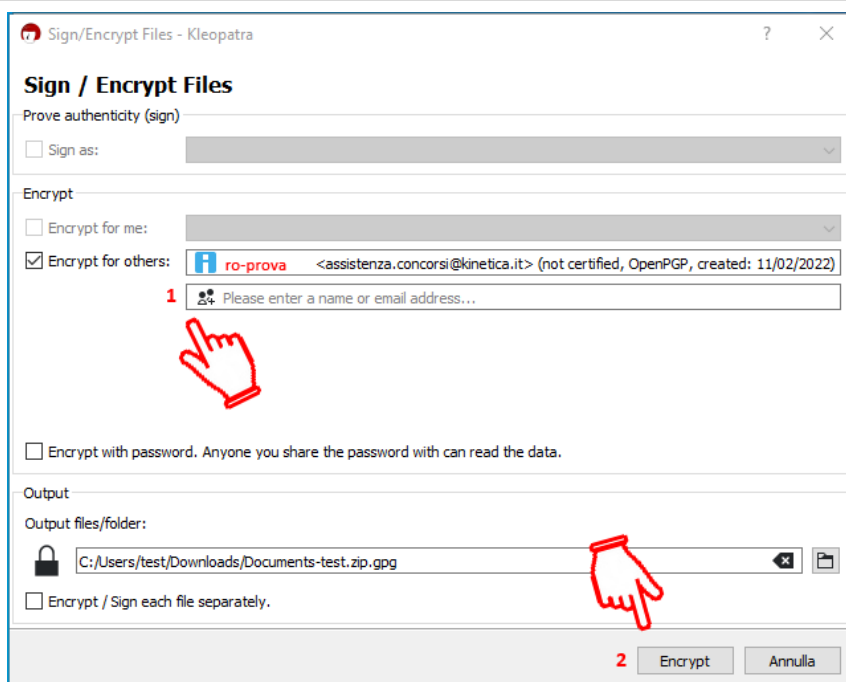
Sign/Encrypt Files - Kleopatra ? ✕

Sign / Encrypt Files

Prove authenticity (sign)

Sign as:

Encrypt

Encrypt for me:

Encrypt for others: ro-prova <assistenza.concorsi@kinetica.it> (not certified, OpenPGP, created: 11/02/2022)

1 Please enter a name or email address...

Encrypt with password. Anyone you share the password with can read the data.

Output

Output files/folder:

C:/Users/test/Downloads/Documents-test.zip.gpg

Encrypt / Sign each file separately.

2 Encrypt Annulla